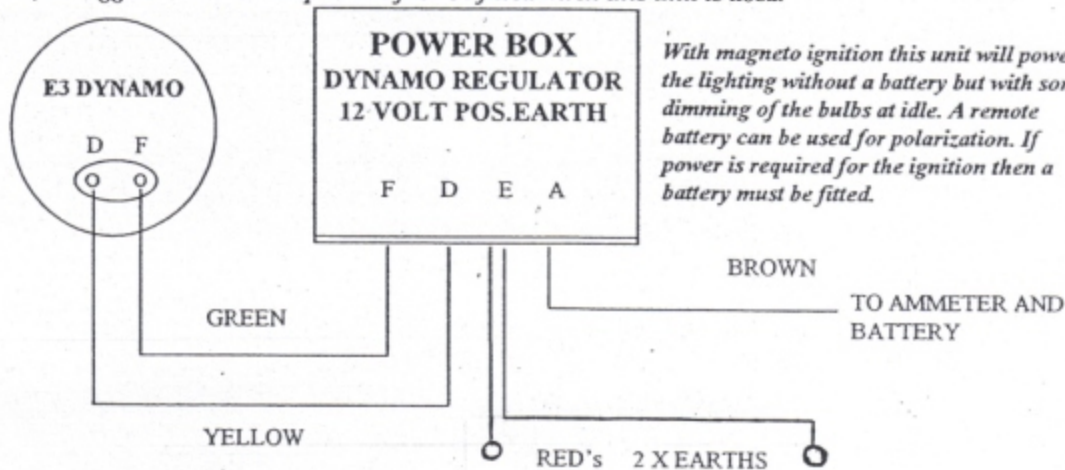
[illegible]

E3 DYNAMO

D F

POWER BOX
DYNAMO REGULATOR
12 VOLT POS.EARTH

F D E A

*With magneto ignition this unit will powe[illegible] the lighting without a battery but with so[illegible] dimming of the bulbs at idle. A remote battery can be used for polarization. If power is required for the ignition then a battery must be fitted.*

BROWN

GREEN

TO AMMETER AND BATTERY

YELLOW

RED's 2 X EARTHS